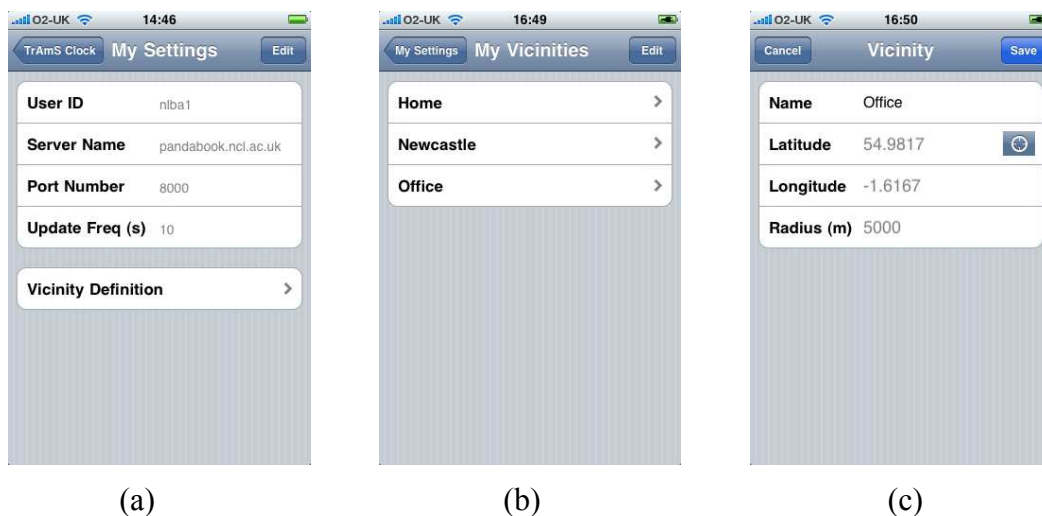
O2-UK 14:46

TrAmS Clock My Settings Edit

User ID nlba1

Server Name pandabook.ncl.ac.uk

Port Number 8000

Update Freq (s) 10

Vicinity Definition

(a)

O2-UK 16:49

My Settings My Vicinities Edit

Home

Newcastle

Office

(b)

O2-UK 16:50

Cancel Vicinity Save

Name Office

Latitude 54.9817

Longitude -1.6167

Radius (m) 5000

(c)